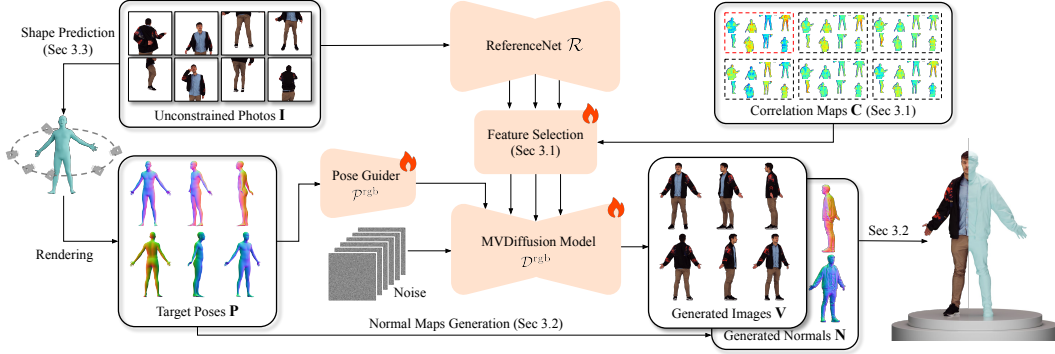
Shape Prediction (Sec 3.3)

Unconstrained Photos $\mathbf{I}$

ReferenceNet $\mathcal{R}$

Correlation Maps $\mathbf{C}$ (Sec 3.1)

Feature Selection (Sec 3.1)

Pose Guider $\mathcal{P}^{\mathrm{rgb}}$

Rendering

MVDiffusion Model $\mathcal{D}^{\mathrm{rgb}}$

Noise

Sec 3.2

Target Poses $\mathbf{P}$

Normal Maps Generation (Sec 3.2)

Generated Images $\mathbf{V}$

Generated Normals $\mathbf{N}$